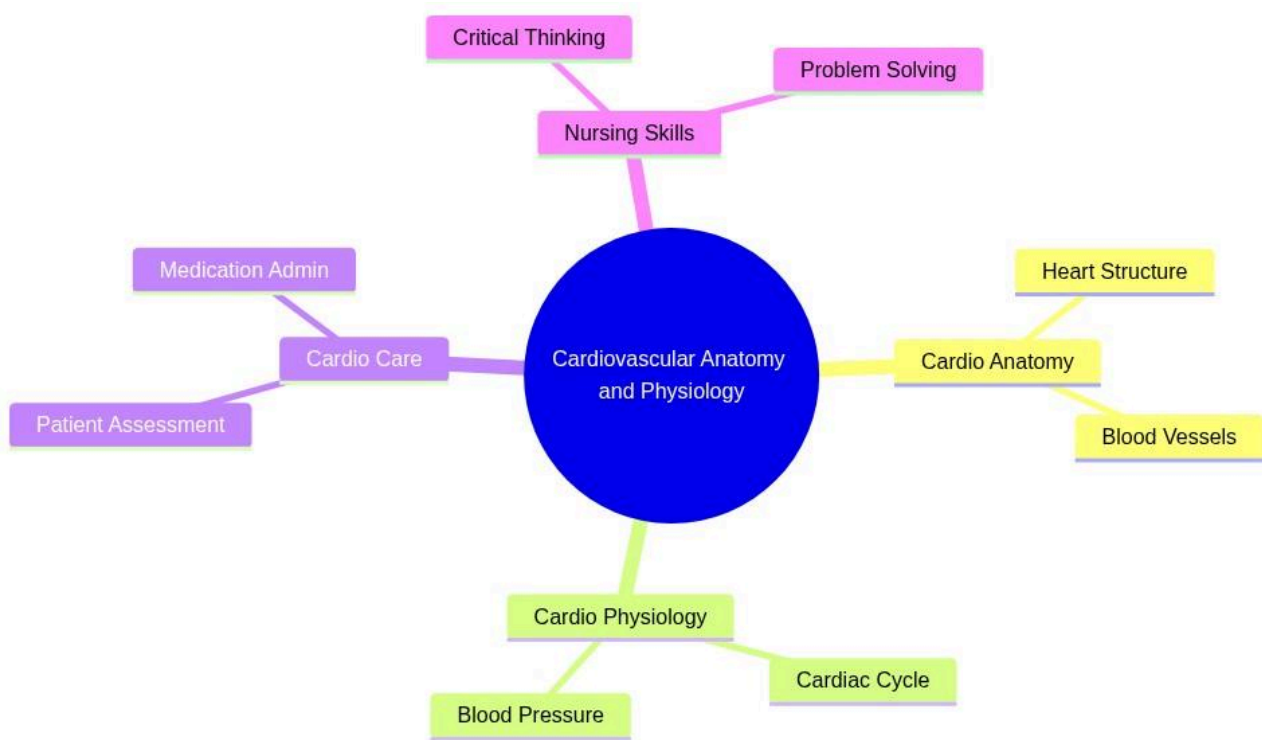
Cardiovascular Anatomy and Physiology

Nursing Skills

Critical Thinking

Problem Solving

Cardio Anatomy

Heart Structure

Blood Vessels

Cardio Physiology

Cardiac Cycle

Blood Pressure

Cardio Care

Medication Admin

Patient Assessment